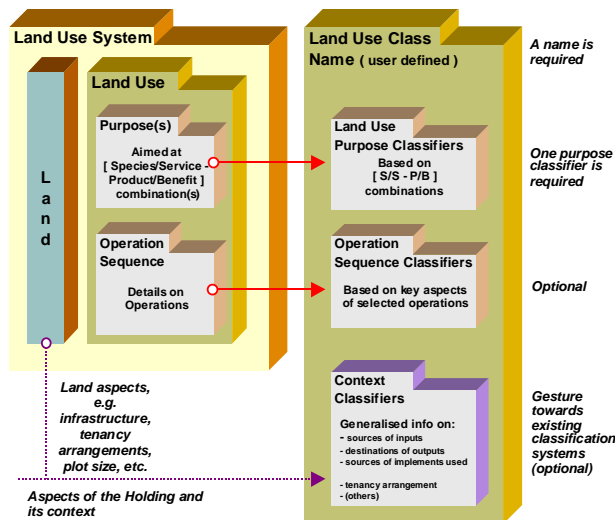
Land Use System

L
a
n
d

Land Use

Purpose(s)

Aimed at
[ Species/Service - Product/Benefit ]
combination(s)

Operation Sequence

Details on Operations

Land Use Class Name ( user defined )

A name is required

Land Use Purpose Classifiers

Based on
[ S/S - P/B ]
combinations

One purpose classifier is required

Operation Sequence Classifiers

Based on key aspects of selected operations

Optional

Land aspects, e.g. infrastructure, tenancy arrangements, plot size, etc.

Context Classifiers

Generalised info on:
- sources of inputs
- destinations of outputs
- sources of implements used

- tenancy arrangement
- (others)

Gesture towards existing classification systems (optional)

Aspects of the Holding and its context